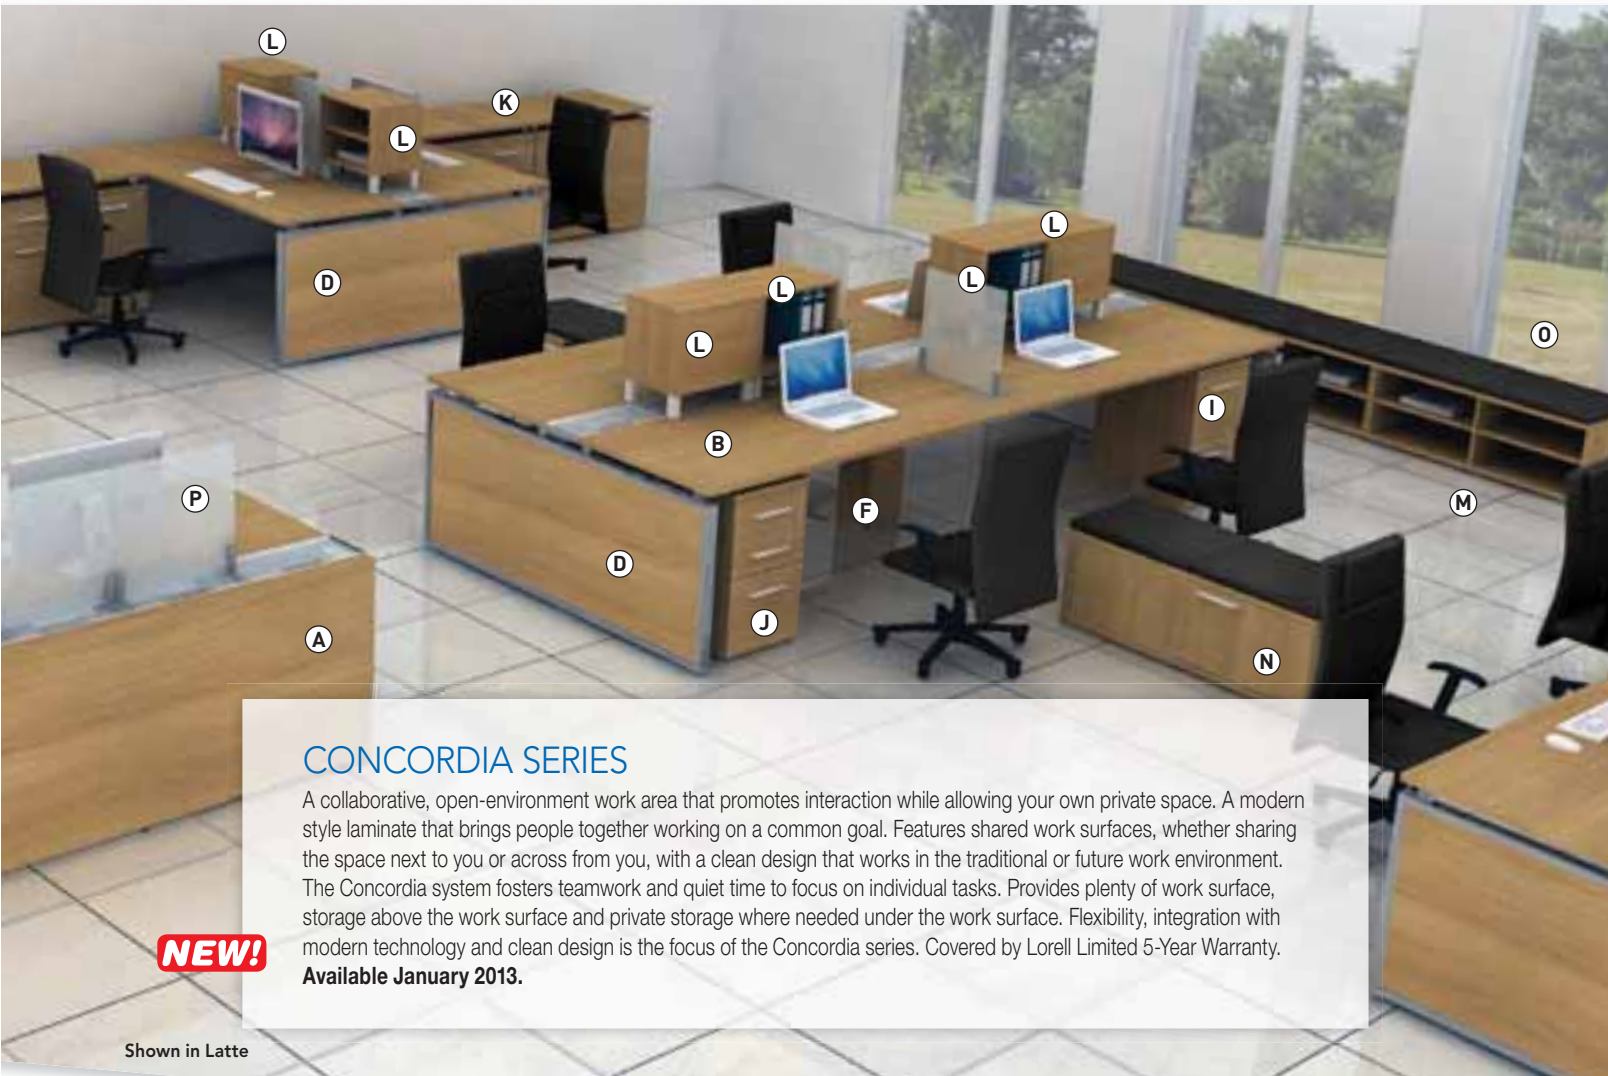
L
K
L
D
L
L
L
L
O
I
B
P
F
M
D
J
A
N

CONCORDIA SERIES

A collaborative, open-environment work area that promotes interaction while allowing your own private space. A modern style laminate that brings people together working on a common goal. Features shared work surfaces, whether sharing the space next to you or across from you, with a clean design that works in the traditional or future work environment. The Concordia system fosters teamwork and quiet time to focus on individual tasks. Provides plenty of work surface, storage above the work surface and private storage where needed under the work surface. Flexibility, integration with modern technology and clean design is the focus of the Concordia series. Covered by Lorell Limited 5-Year Warranty. **Available January 2013.**

NEW!

Shown in Latte